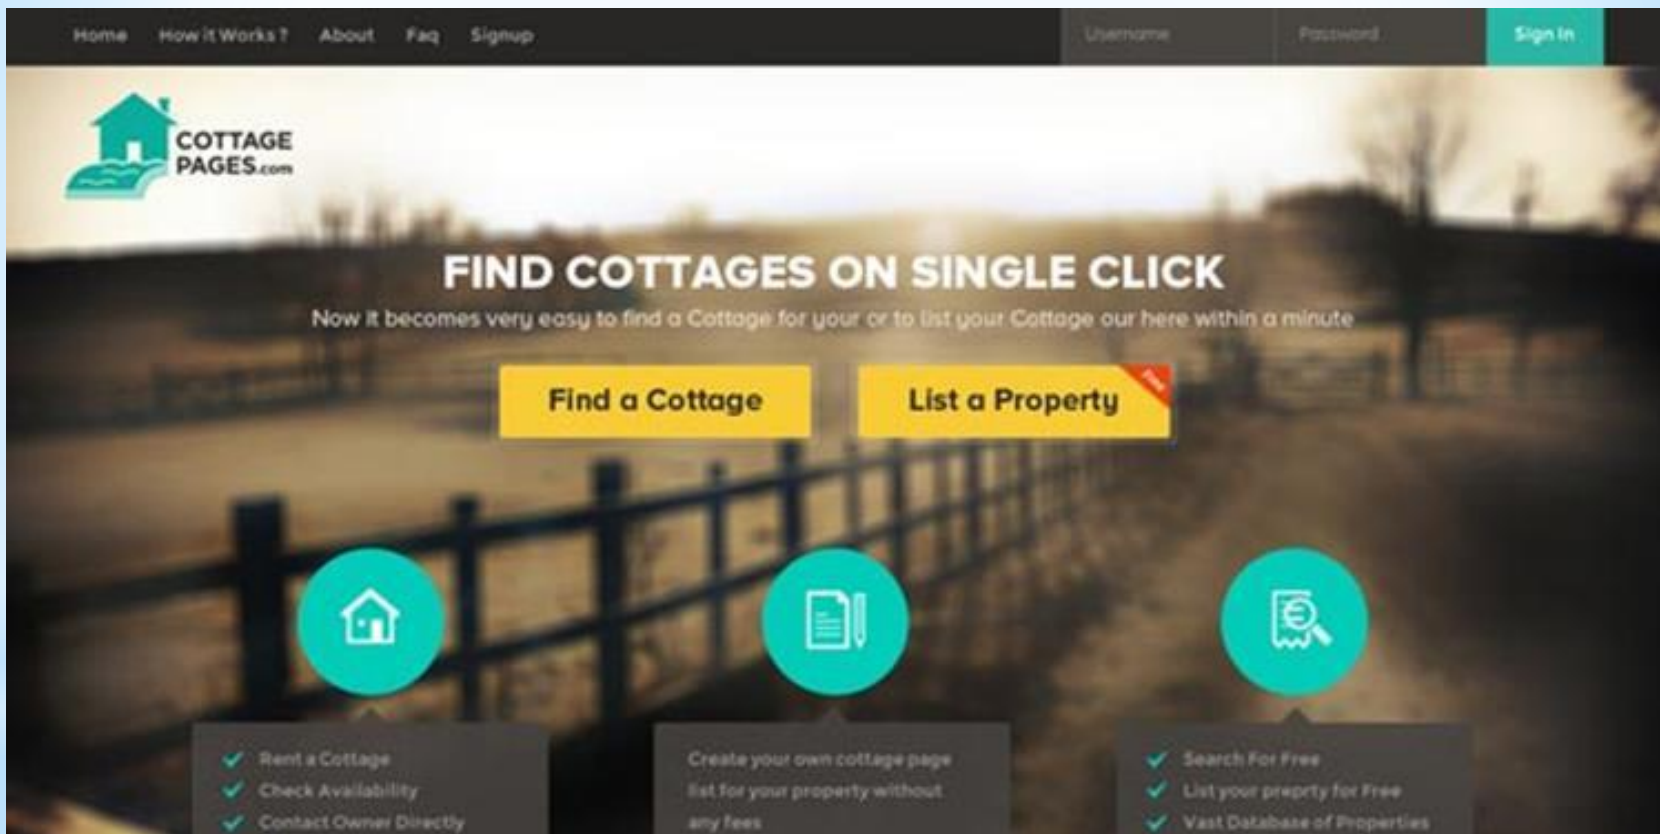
Home How it Works ? About Faq Signup Username Password Sign In

COTTAGE PAGES.com

FIND COTTAGES ON SINGLE CLICK

Now it becomes very easy to find a Cottage for your or to list your Cottage our here within a minute

Find a Cottage

List a Property Free

Rent a Cottage
Check Availability
Contact Owner Directly

Create your own cottage page list for your property without any fees

Search For Free
List your preprty for Free
Vast Database of Properties